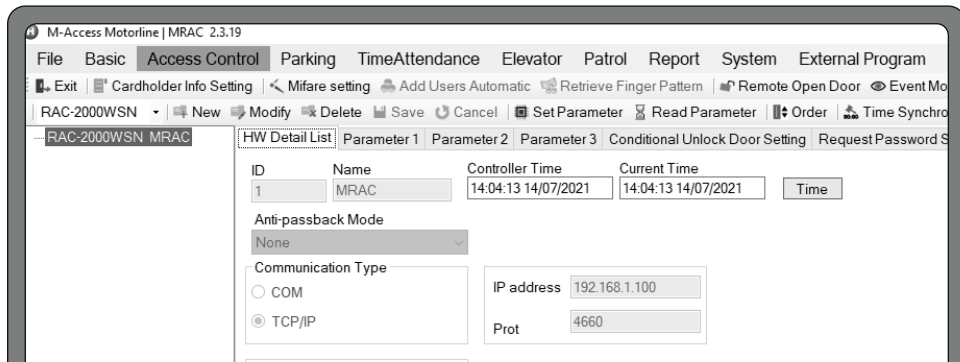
M-Access Motorline | MRAC 2.3.19

File Basic Access Control Parking TimeAttendance Elevator Patrol Report System External Program

Exit | Cardholder Info Setting | Mifare setting Add Users Automatic Retrieve Finger Pattern | Remote Open Door Event Mo

RAC-2000WSN | New Modify Delete Save Cancel | Set Parameter Read Parameter | Order | Time Synchro

RAC-2000WSN MRAC

HW Detail List Parameter 1 Parameter 2 Parameter 3 Conditional Unlock Door Setting Request Password S

ID
1

Name
MRAC

Controller Time
14:04:13 14/07/2021

Current Time
14:04:13 14/07/2021

Time

Anti-passback Mode
None

Communication Type
COM
TCP/IP

IP address 192.168.1.100

Prot 4660